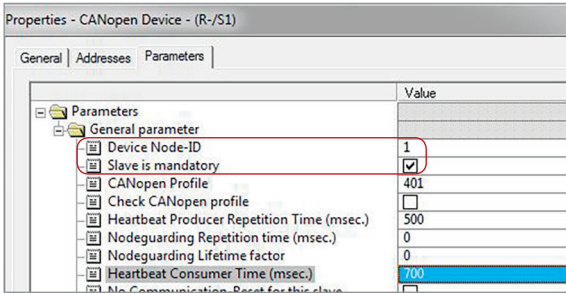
Properties - CANopen Device - (R-/S1)

General | Addresses | Parameters

| | Value |
|---|---|
| Parameters | |
| General parameter | |
| Device Node-ID | 1 |
| Slave is mandatory | ☑ |
| CANopen Profile | 401 |
| Check CANopen profile | ☐ |
| Heartbeat Producer Repetition Time (msec.) | 500 |
| Nodeguarding Repetition time (msec.) | 0 |
| Nodeguarding Lifetime factor | 0 |
| Heartbeat Consumer Time (msec.) | 700 |
| No Communication-Reset for this slave | ☐ |